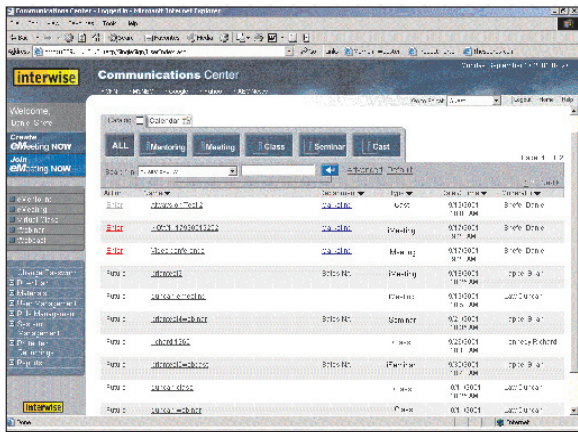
Communications Center - Logged In - Microsoft Internet Explorer

interwise

Communications Center

Welcome,

Create
eMeeting NOW

Join
eMeeting NOW

Catalog
Calendar

ALL
Mentoring
Meeting
Class
Seminar
Cast

Advanced
Default

Page 1 of 2

| Action | Name | Description | Type | Start Time | Organizer |
|---|---|---|---|---|---|
| Enter | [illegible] | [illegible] | Cast | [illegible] | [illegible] |
| Enter | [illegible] | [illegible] | Meeting | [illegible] | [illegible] |
| Enter | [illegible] | | Meeting | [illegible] | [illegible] |
| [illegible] | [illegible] | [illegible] | Meeting | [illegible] | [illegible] |
| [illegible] | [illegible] | | Class | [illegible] | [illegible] |
| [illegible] | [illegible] | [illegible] | Seminar | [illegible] | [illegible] |
| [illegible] | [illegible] | | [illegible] | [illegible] | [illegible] |
| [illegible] | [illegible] | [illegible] | Seminar | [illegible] | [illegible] |
| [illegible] | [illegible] | | Class | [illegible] | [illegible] |
| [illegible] | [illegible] | | Class | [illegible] | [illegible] |

interwise

Done
Internet